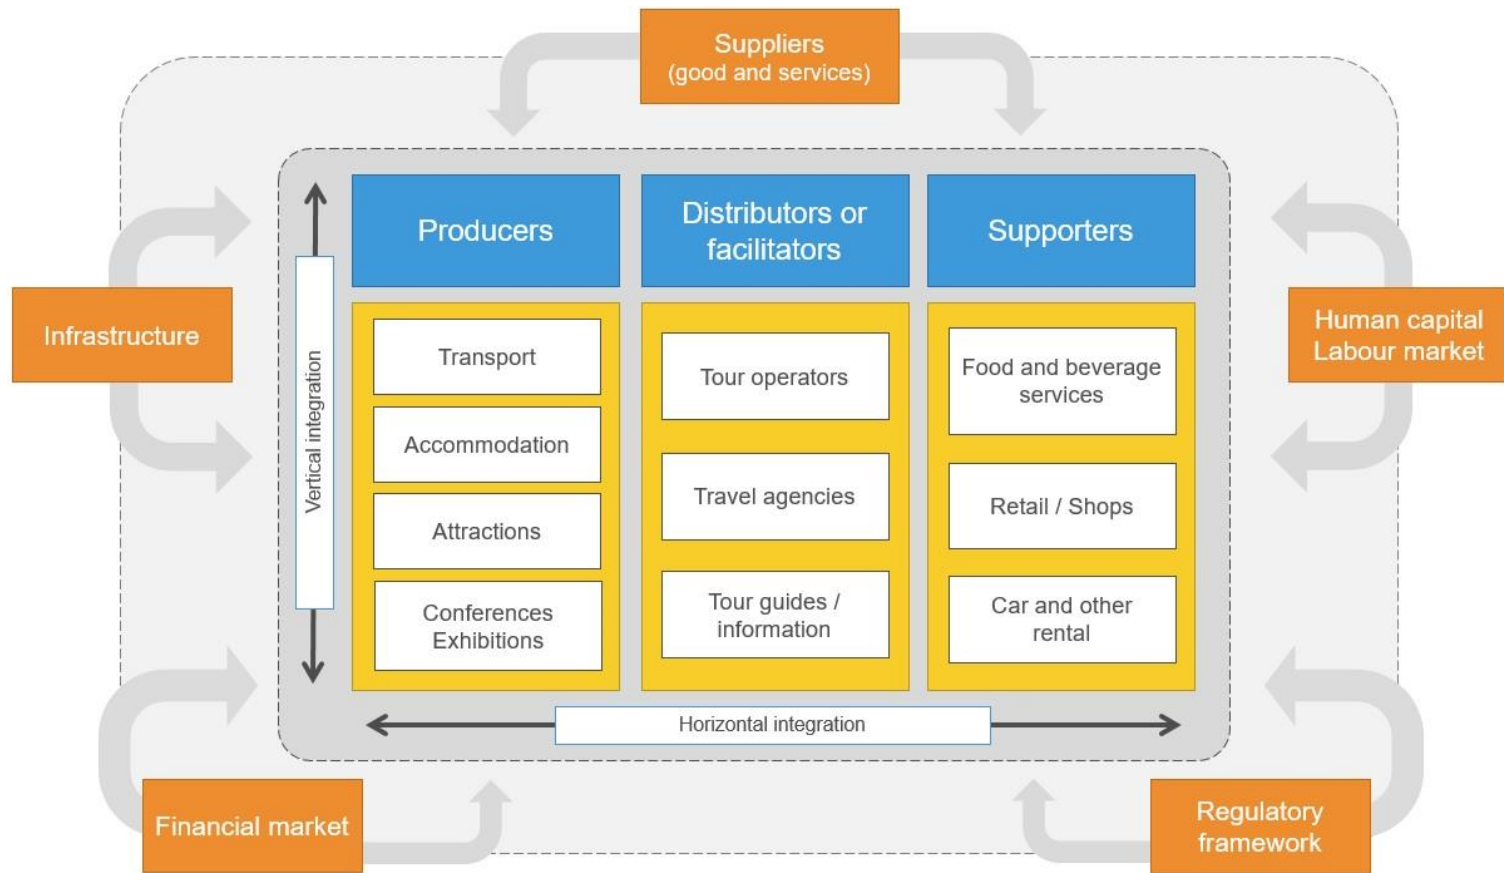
Suppliers
(good and services)

Infrastructure

Human capital
Labour market

Vertical integration

Producers

Distributors or facilitators

Supporters

Transport

Accommodation

Attractions

Conferences
Exhibitions

Tour operators

Travel agencies

Tour guides / information

Food and beverage services

Retail / Shops

Car and other rental

Horizontal integration

Financial market

Regulatory framework